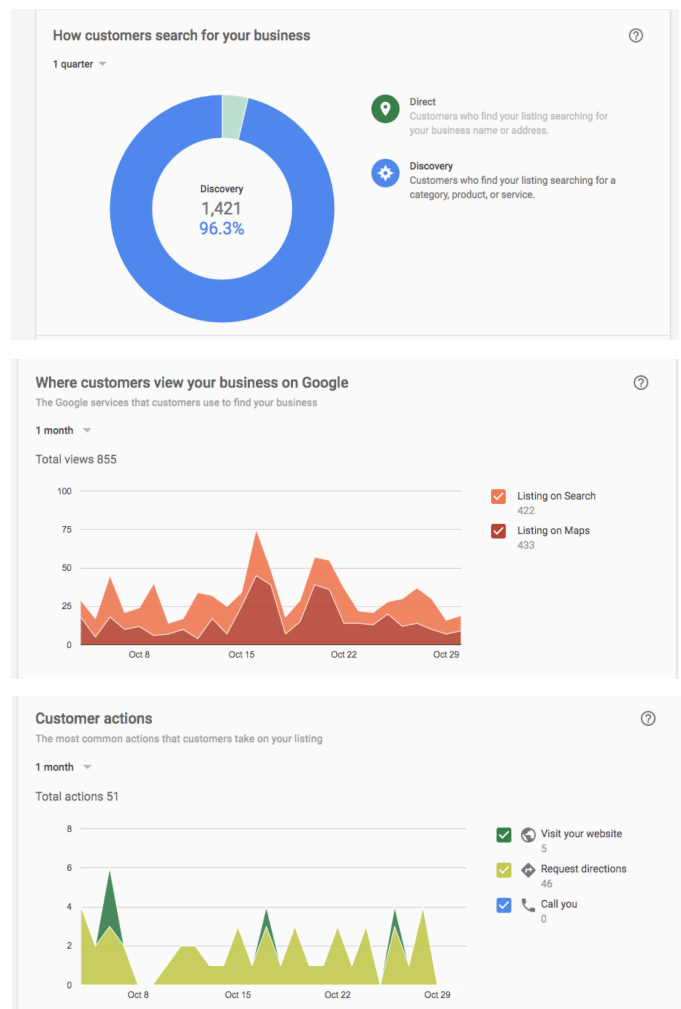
How customers search for your business

1 quarter

Discovery
1,421
96.3%

Direct
Customers who find your listing searching for your business name or address.

Discovery
Customers who find your listing searching for a category, product, or service.

Where customers view your business on Google
The Google services that customers use to find your business

1 month

Total views 855

100
75
50
25
0

Oct 8
Oct 15
Oct 22
Oct 29

Listing on Search
422
Listing on Maps
433

Customer actions
The most common actions that customers take on your listing

1 month

Total actions 51

8
6
4
2
0

Oct 8
Oct 15
Oct 22
Oct 29

Visit your website
5
Request directions
46
Call you
0